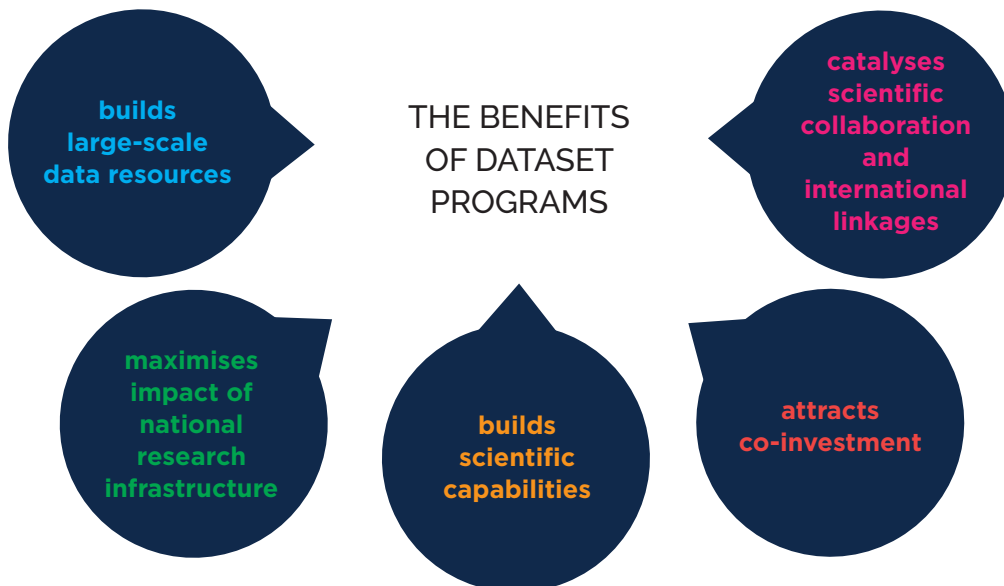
THE BENEFITS OF DATASET PROGRAMS

builds large-scale data resources

catalyses scientific collaboration and international linkages

maximises impact of national research infrastructure

builds scientific capabilities

attracts co-investment